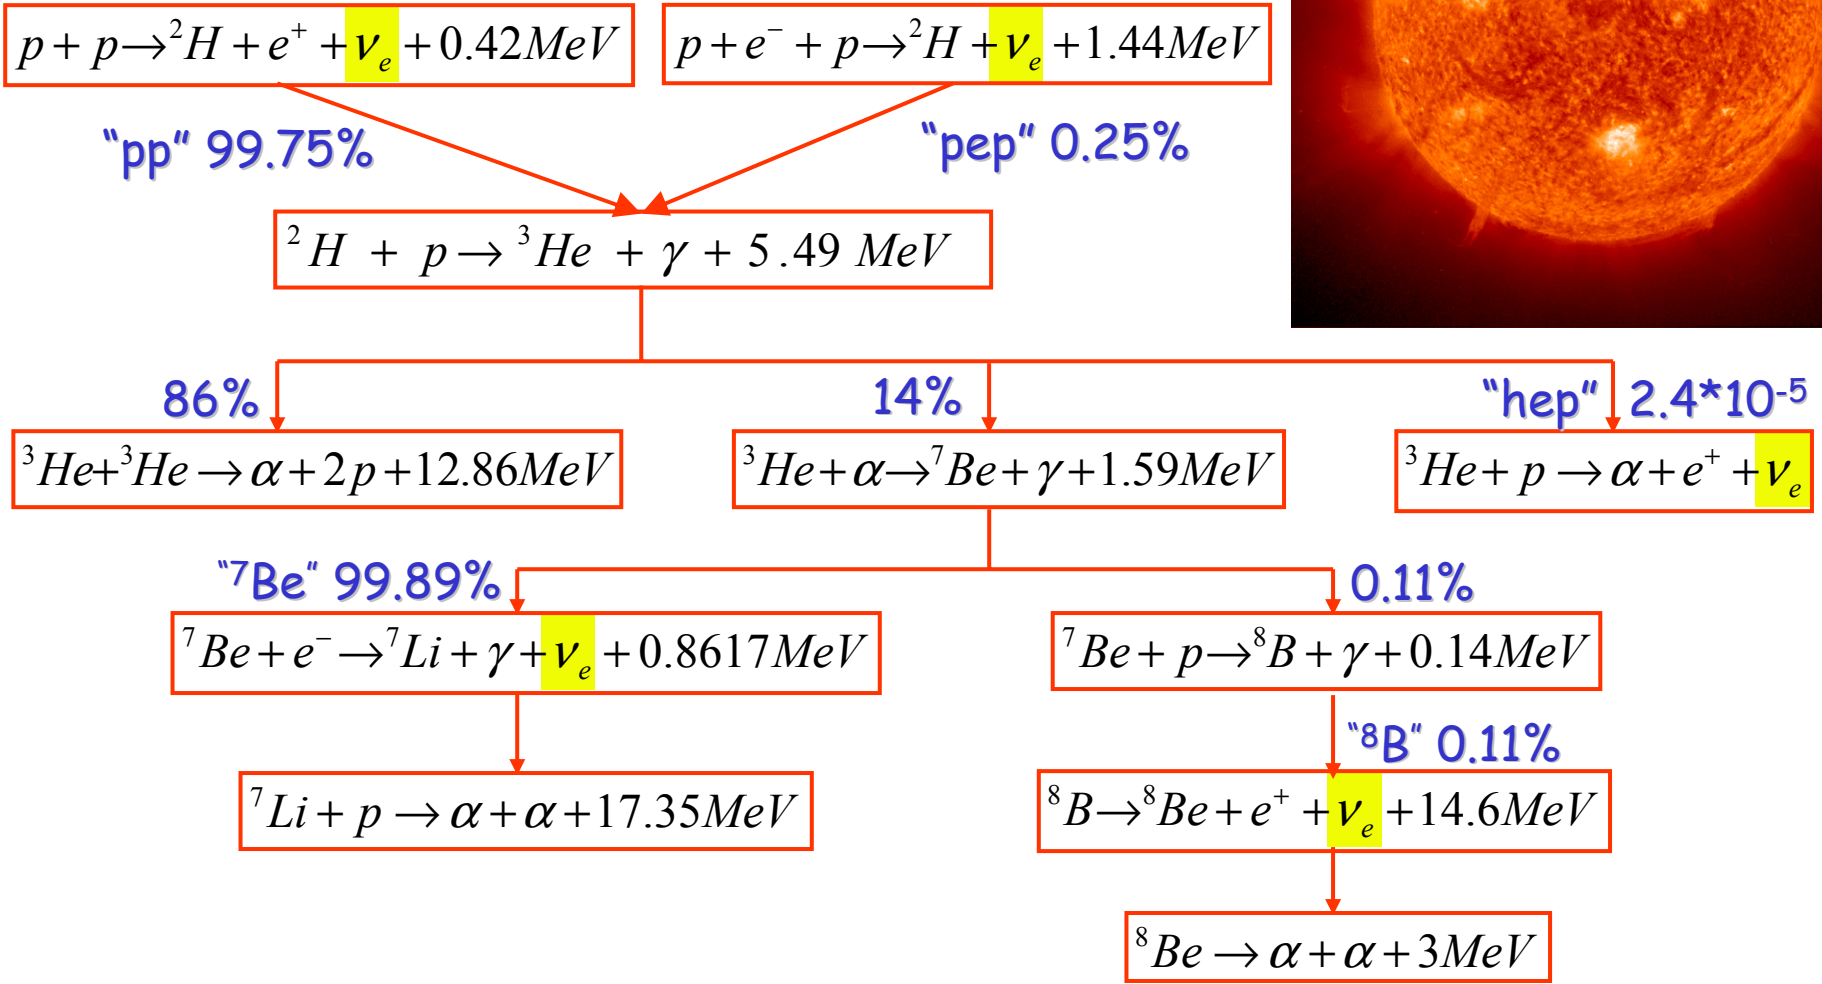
$p+p \rightarrow {}^2H + e^+ + \nu_e + 0.42 MeV$

$p+e^- + p \rightarrow {}^2H + \nu_e + 1.44 MeV$

"pp" 99.75%

"pep" 0.25%

${}^2H + p \rightarrow {}^3He + \gamma + 5.49 MeV$

86%

14%

"hep" 2.4*10$^{-5}$

${}^3He + {}^3He \rightarrow \alpha + 2p + 12.86 MeV$

${}^3He + \alpha \rightarrow {}^7Be + \gamma + 1.59 MeV$

${}^3He + p \rightarrow \alpha + e^+ + \nu_e$

"$^7$Be" 99.89%

0.11%

${}^7Be + e^- \rightarrow {}^7Li + \gamma + \nu_e + 0.8617 MeV$

${}^7Be + p \rightarrow {}^8B + \gamma + 0.14 MeV$

"$^8$B" 0.11%

${}^7Li + p \rightarrow \alpha + \alpha + 17.35 MeV$

${}^8B \rightarrow {}^8Be + e^+ + \nu_e + 14.6 MeV$

${}^8Be \rightarrow \alpha + \alpha + 3 MeV$